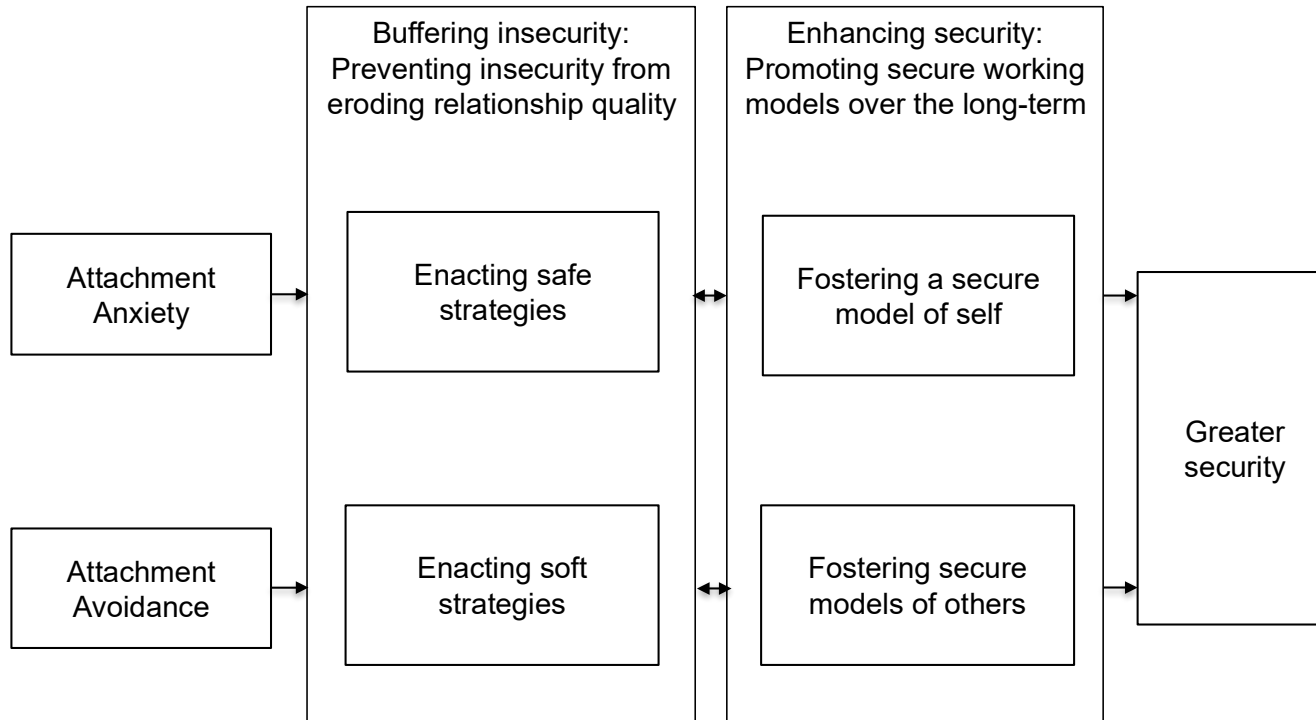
Attachment Anxiety

Attachment Avoidance

Buffering insecurity: Preventing insecurity from eroding relationship quality

Enacting safe strategies

Enacting soft strategies

Enhancing security: Promoting secure working models over the long-term

Fostering a secure model of self

Fostering secure models of others

Greater security